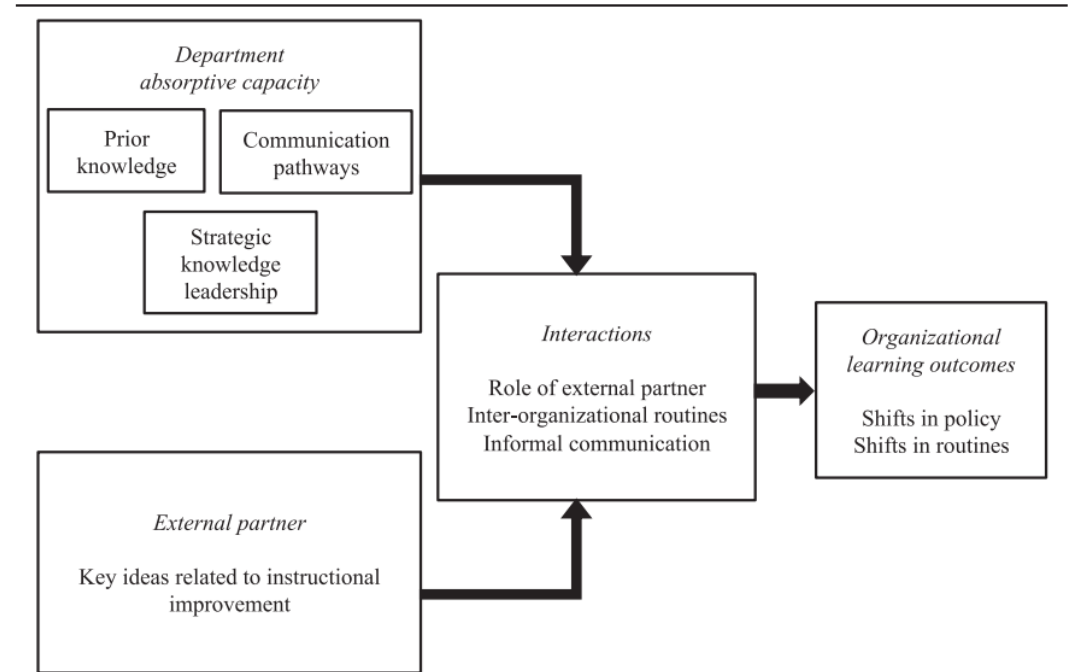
*Department absorptive capacity*

Prior knowledge

Communication pathways

Strategic knowledge leadership

*Interactions*

Role of external partner
Inter-organizational routines
Informal communication

*Organizational learning outcomes*

Shifts in policy
Shifts in routines

*External partner*

Key ideas related to instructional improvement